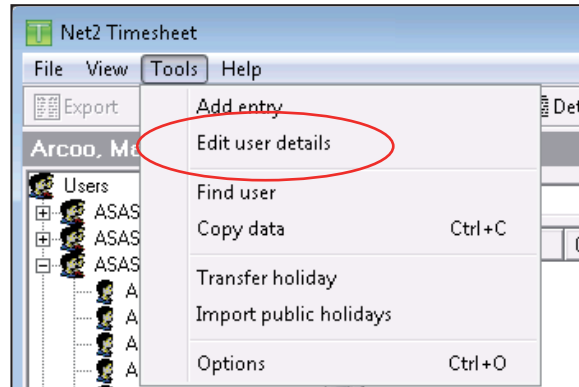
Net2 Timesheet

File View Tools Help

Export

Det

Arcoo, M

Users

ASAS

ASAS

ASAS

A

A

A

A

Add entry

Edit user details

Find user

Copy data Ctrl+C

Transfer holiday

Import public holidays

Options Ctrl+O